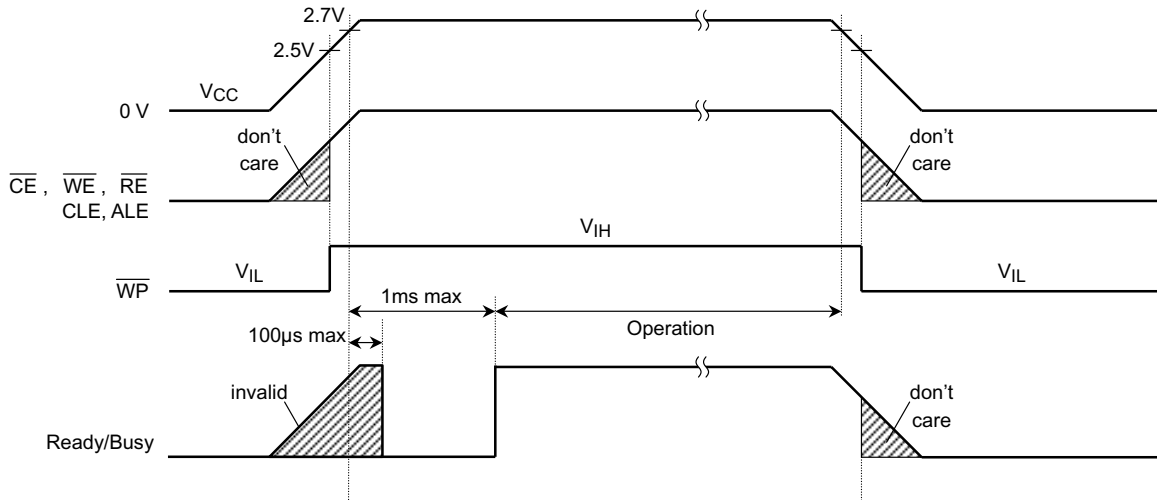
2.7V
2.5V
$V_{CC}$
0 V
don't care
$\overline{CE}$ , $\overline{WE}$ , $\overline{RE}$
CLE, ALE
don't care
$V_{IH}$
$V_{IL}$
$\overline{WP}$
$V_{IL}$
1ms max
Operation
100μs max
invalid
don't care
Ready/Busy